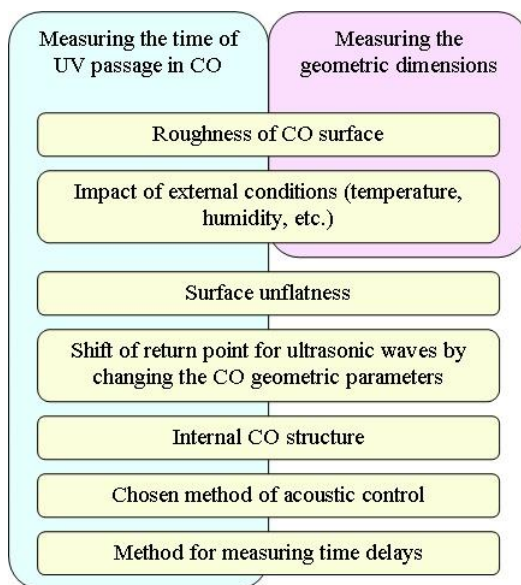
Measuring the time of UV passage in CO

Measuring the geometric dimensions

Roughness of CO surface

Impact of external conditions (temperature, humidity, etc.)

Surface unflatness

Shift of return point for ultrasonic waves by changing the CO geometric parameters

Internal CO structure

Chosen method of acoustic control

Method for measuring time delays